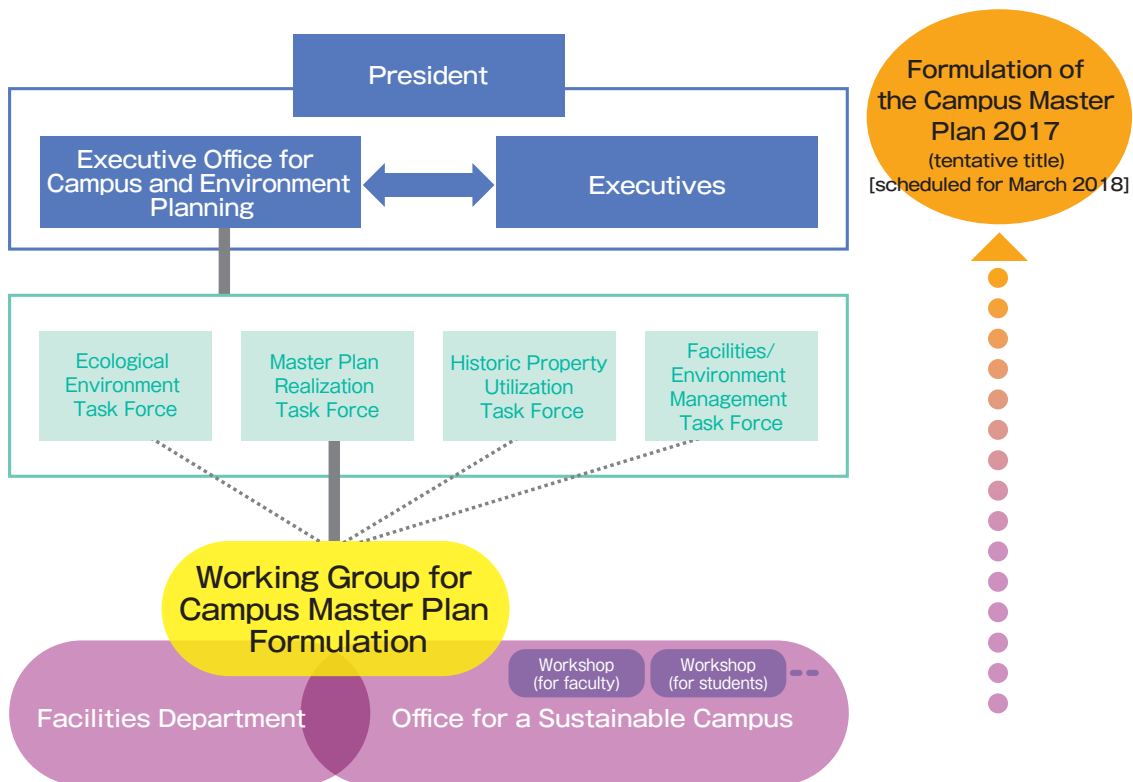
President

Executive Office for Campus and Environment Planning

Executives

Formulation of the Campus Master Plan 2017
(tentative title)
[scheduled for March 2018]

Ecological Environment Task Force

Master Plan Realization Task Force

Historic Property Utilization Task Force

Facilities/ Environment Management Task Force

Working Group for Campus Master Plan Formulation

Workshop (for faculty)

Workshop (for students)

Facilities Department

Office for a Sustainable Campus